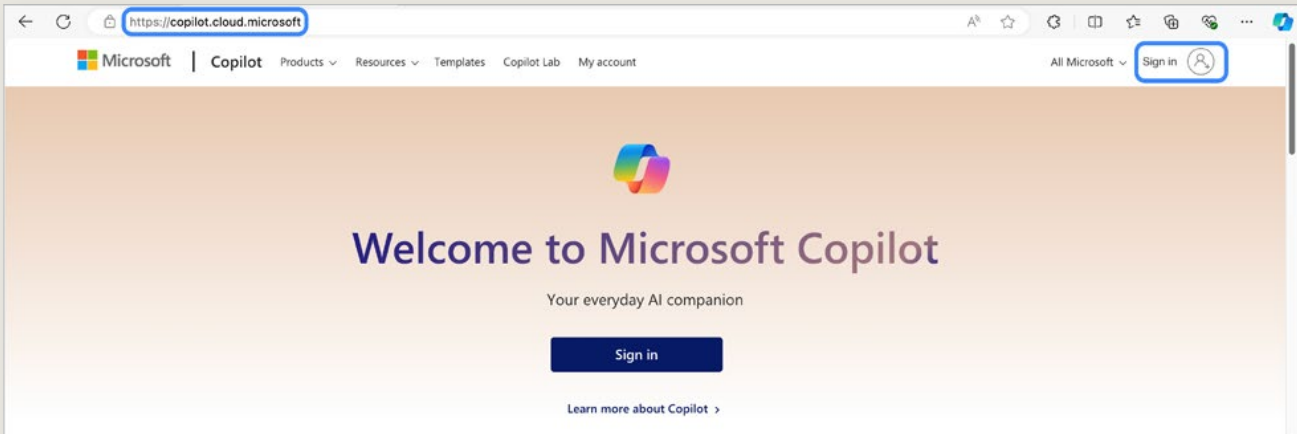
https://copilot.cloud.microsoft

Microsoft | Copilot Products Resources Templates Copilot Lab My account All Microsoft Sign in

Welcome to Microsoft Copilot

Your everyday AI companion

Sign in

Learn more about Copilot ›